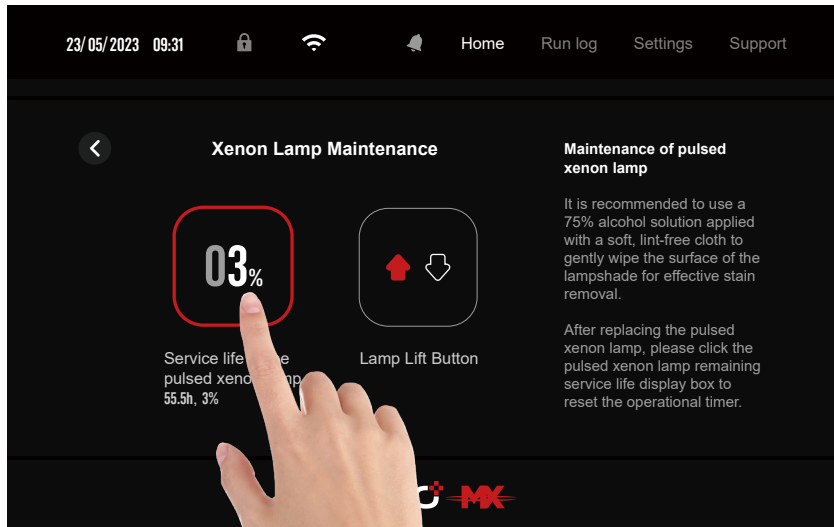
23/05/2023 09:31

Home Run log Settings Support

Xenon Lamp Maintenance

03%

Service life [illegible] pulsed xeno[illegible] 55.5h, 3%

Lamp Lift Button

Maintenance of pulsed xenon lamp

It is recommended to use a 75% alcohol solution applied with a soft, lint-free cloth to gently wipe the surface of the lampshade for effective stain removal.

After replacing the pulsed xenon lamp, please click the pulsed xenon lamp remaining service life display box to reset the operational timer.

MX